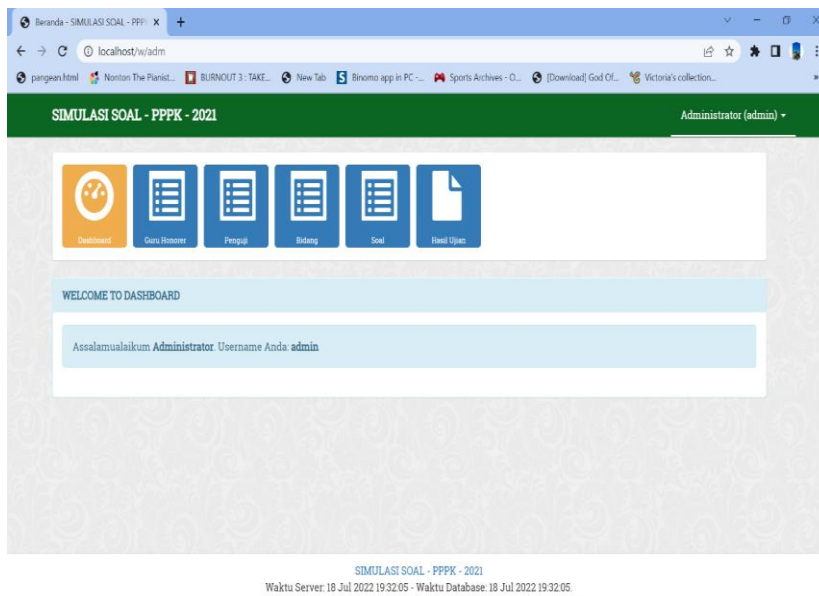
Beranda - SIMULASI SOAL - PPP ×
+

localhost/w/adm

pangean.html
Nonton The Pianist...
BURNOUT 3 : TAKE...
New Tab
Binomo app in PC -...
Sports Archives - O...
[Download] God Of...
Victoria's collection...

SIMULASI SOAL - PPPK - 2021
Administrator (admin)

Dashboard
Guru Honorer
Penguji
Bidang
Soal
Hasil Ujian

WELCOME TO DASHBOARD

Assalamualaikum **Administrator**. Username Anda: **admin**

SIMULASI SOAL - PPPK - 2021
Waktu Server: 18 Jul 2022 19:32:05 - Waktu Database: 18 Jul 2022 19:32:05.